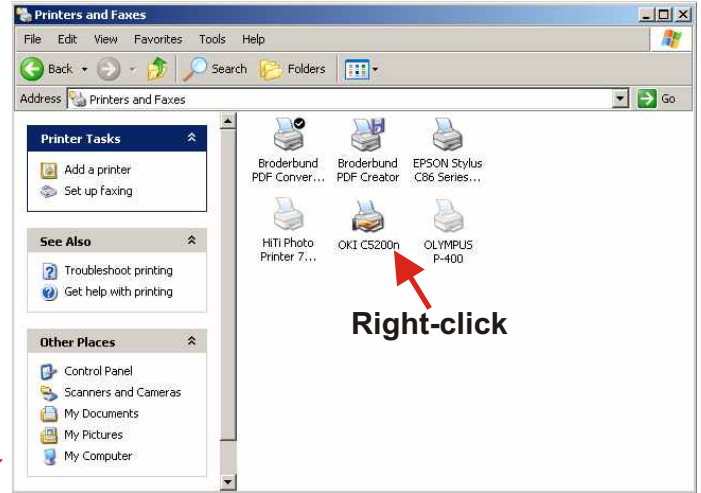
Printers and Faxes

File Edit View Favorites Tools Help

Back Search Folders

Address Printers and Faxes Go

Printer Tasks

Add a printer

Set up faxing

See Also

Troubleshoot printing

Get help with printing

Other Places

Control Panel

Scanners and Cameras

My Documents

My Pictures

My Computer

Broderbund PDF Conver...

Broderbund PDF Creator

EPSON Stylus C86 Series...

HiTi Photo Printer 7...

OKI C5200n

OLYMPUS P-400

Right-click